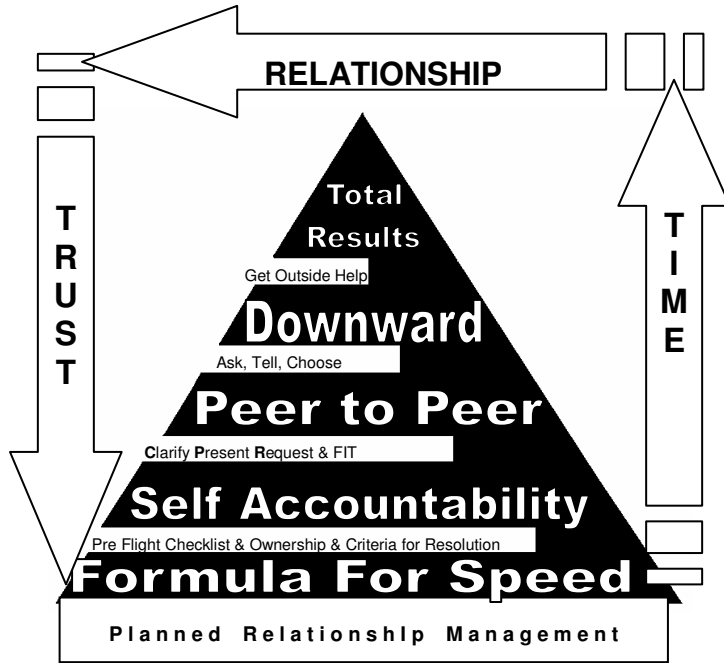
RELATIONSHIP

T
R
U
S
T

T
I
M
E

Total
Results

Get Outside Help

Downward

Ask, Tell, Choose

Peer to Peer

Clarify Present Request & FIT

Self Accountability

Pre Flight Checklist & Ownership & Criteria for Resolution

Formula For Speed

Planned Relationship Management